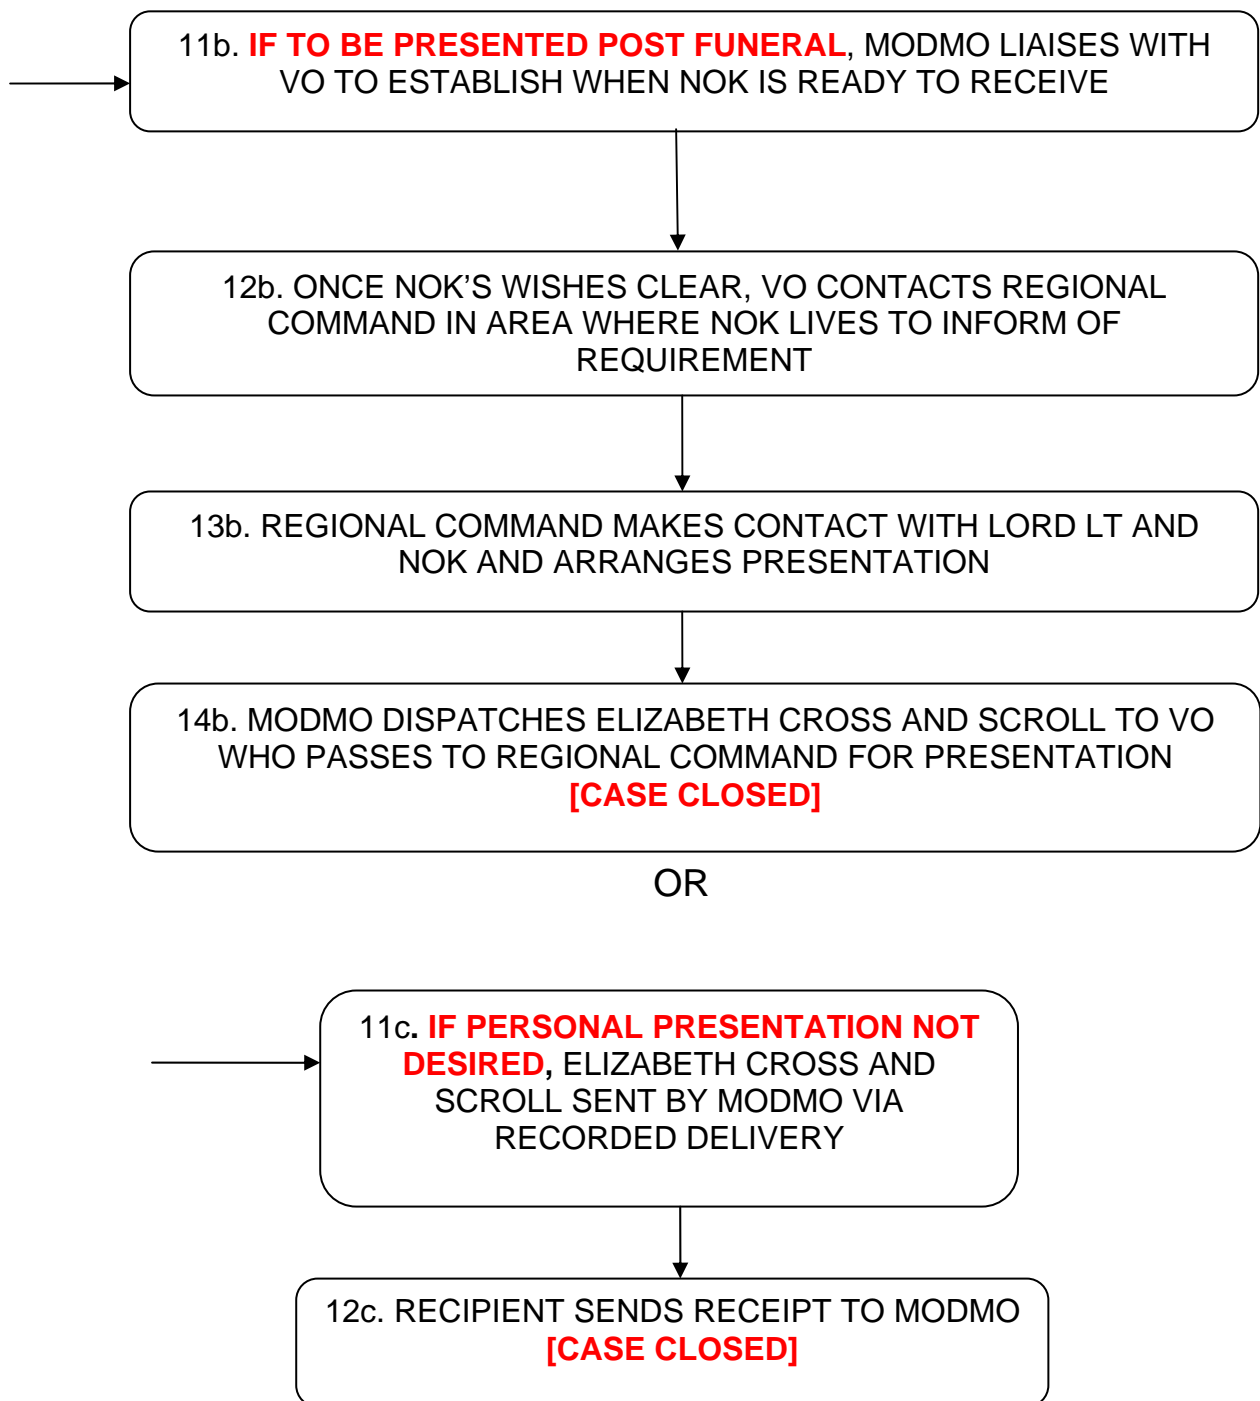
11b. IF TO BE PRESENTED POST FUNERAL, MODMO LIAISES WITH VO TO ESTABLISH WHEN NOK IS READY TO RECEIVE

12b. ONCE NOK'S WISHES CLEAR, VO CONTACTS REGIONAL COMMAND IN AREA WHERE NOK LIVES TO INFORM OF REQUIREMENT

13b. REGIONAL COMMAND MAKES CONTACT WITH LORD LT AND NOK AND ARRANGES PRESENTATION

14b. MODMO DISPATCHES ELIZABETH CROSS AND SCROLL TO VO WHO PASSES TO REGIONAL COMMAND FOR PRESENTATION [CASE CLOSED]

OR

11c. IF PERSONAL PRESENTATION NOT DESIRED, ELIZABETH CROSS AND SCROLL SENT BY MODMO VIA RECORDED DELIVERY

12c. RECIPIENT SENDS RECEIPT TO MODMO [CASE CLOSED]